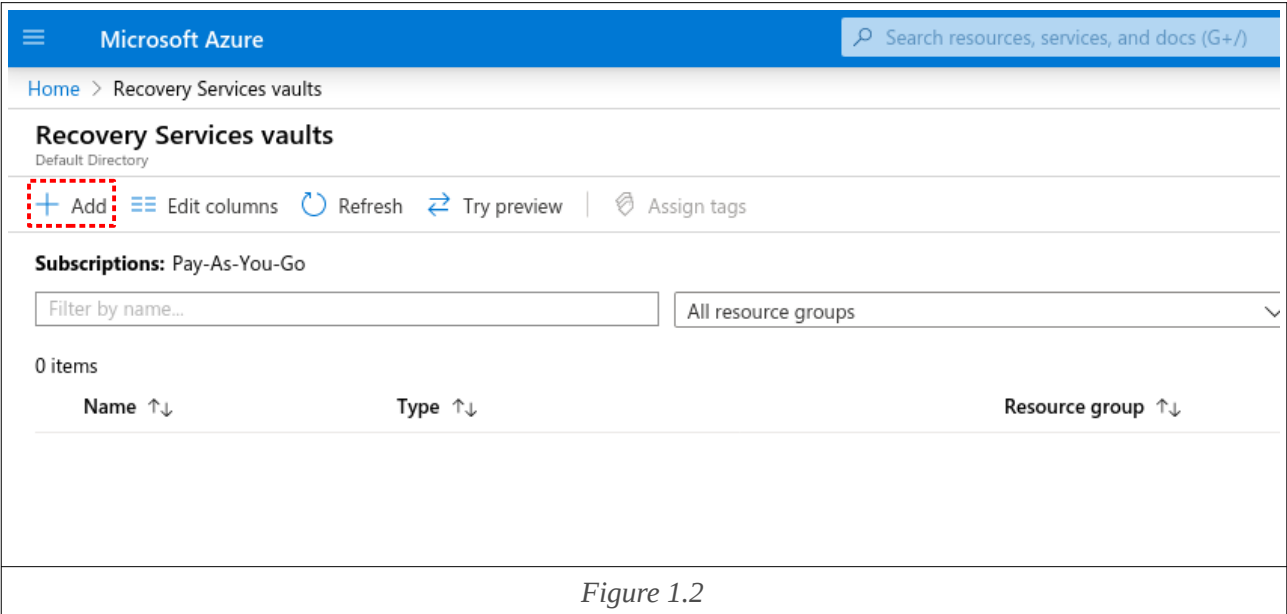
Microsoft Azure

Search resources, services, and docs (G+/)

Home > Recovery Services vaults

Recovery Services vaults
Default Directory

+ Add  Edit columns  Refresh  Try preview  Assign tags

Subscriptions: Pay-As-You-Go

Filter by name...

All resource groups

0 items

| Name ↑↓ | Type ↑↓ | Resource group ↑↓ |
|---|---|---|

Figure 1.2